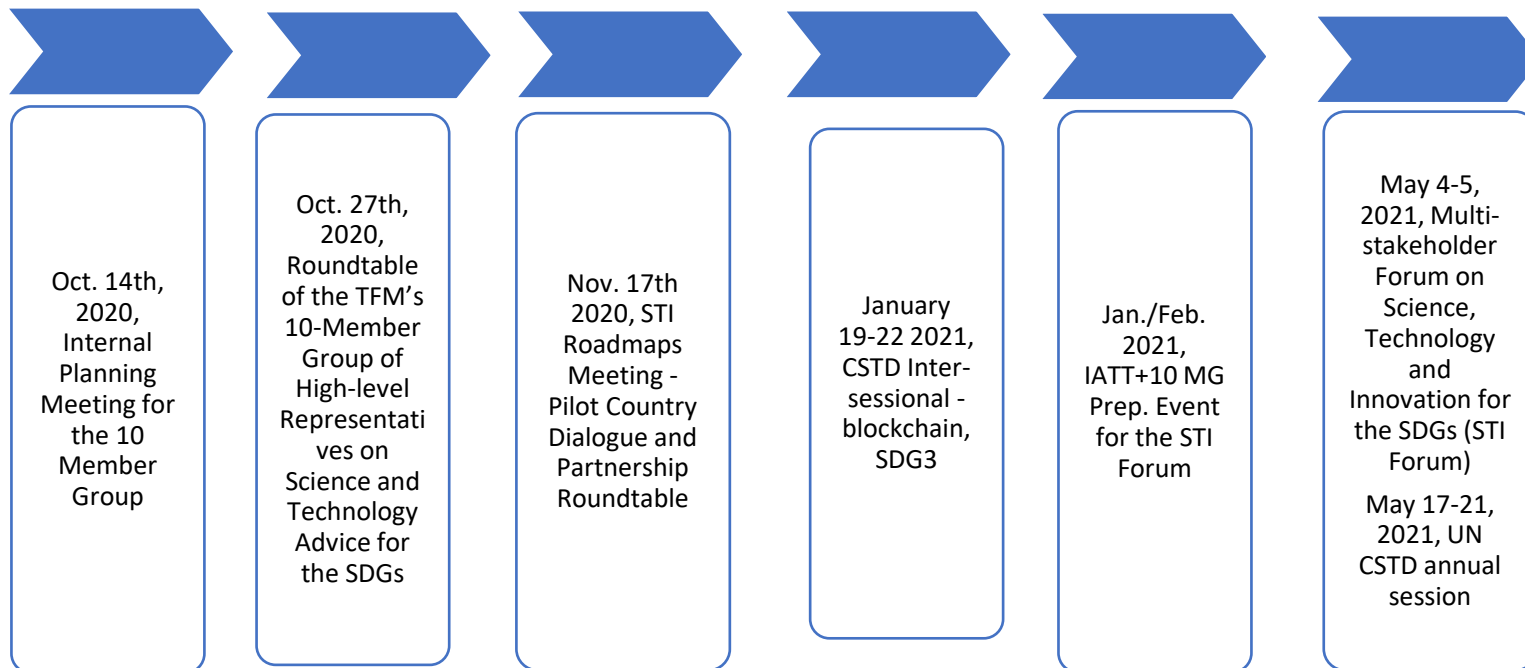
Oct. 14th, 2020, Internal Planning Meeting for the 10 Member Group

Oct. 27th, 2020, Roundtable of the TFM's 10-Member Group of High-level Representatives on Science and Technology Advice for the SDGs

Nov. 17th 2020, STI Roadmaps Meeting - Pilot Country Dialogue and Partnership Roundtable

January 19-22 2021, CSTD Inter-sessional - blockchain, SDG3

Jan./Feb. 2021, IATT+10 MG Prep. Event for the STI Forum

May 4-5, 2021, Multi-stakeholder Forum on Science, Technology and Innovation for the SDGs (STI Forum)

May 17-21, 2021, UN CSTD annual session